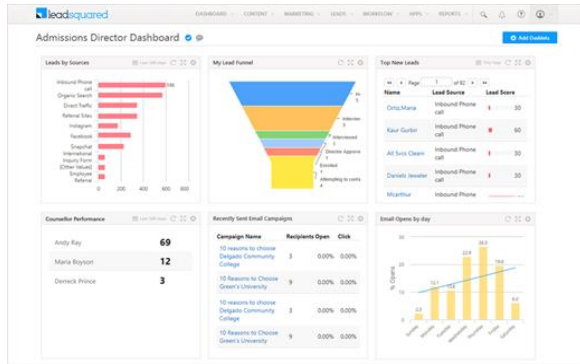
leadsquared

DASHBOARD CONTENT MARKETING LEADS WORKFLOW APPS REPORTS

Admissions Director Dashboard

Add Gadgets

Leads by Sources

Last 180 days

Inbound Phone call
Organic Search
Direct Traffic
Referral Sites
Instagram
Facebook
Snapchat
International Inquiry Form
[Other Values]
Employee Referral

0 200 400 600 800

My Lead Funnel

Interested
Director Approve
Enrolled
Attempting to contact

Top New Leads

Page 1 of 82

| Name | Lead Source | Lead Score |
|---|---|---|
| Ortiz.Maria | Inbound Phone call | 60 |
| Kaur Gurbir | Inbound Phone call | 60 |
| Ali Svss Cleam | Inbound Phone call | 35 |
| Daniels Jewaler | Inbound Phone call | 50 |
| Mcarthur | Inbound Phone call | |

Counsellor Performance

Last 180 days

| | |
|---|---|
| Andy Ray | 69 |
| Maria Boyson | 12 |
| Derrieck Prince | 3 |

Recently Sent Email Campaigns

| Campaign Name | Recipients | Open | Click |
|---|---|---|---|
| 10 reasons to choose Delgado Community College | 3 | 0.00% | 0.00% |
| 10 Reasons to Choose Green's University | 9 | 0.00% | 0.00% |
| 10 reasons to choose Delgado Community College | 3 | 0.00% | 0.00% |
| 10 Reasons to Choose Green's University | 9 | 0.00% | 0.00% |

Email Opens by day

% Opens

12.7
28.3
22.6
14.3
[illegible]

Sunday Monday Tuesday Wednesday Thursday Friday Saturday